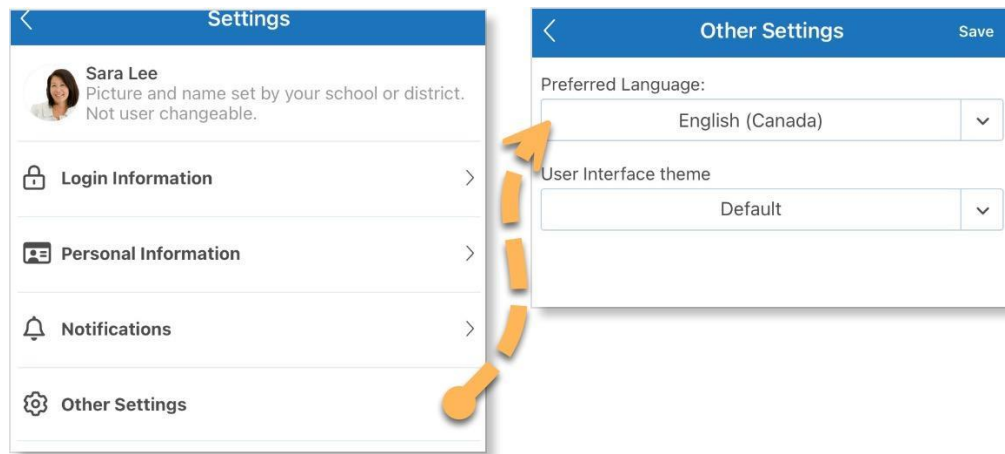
Settings

Sara Lee
Picture and name set by your school or district. Not user changeable.

Login Information

Personal Information

Notifications

Other Settings

Other Settings
Save

Preferred Language:
English (Canada)

User Interface theme
Default